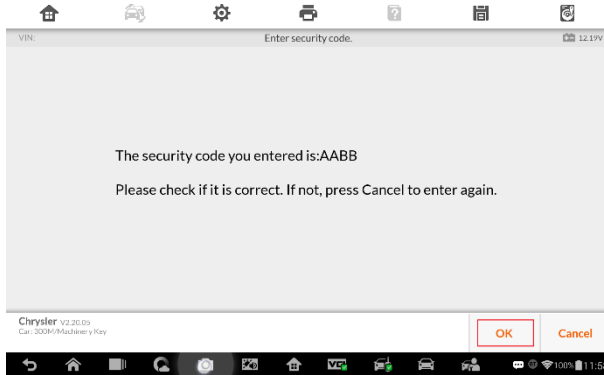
VIN:

Enter security code.

12.19V

The security code you entered is:AABB

Please check if it is correct. If not, press Cancel to enter again.

Chrysler V2.20.05
Car: 300M/Machinery Key

OK

Cancel

100% 11:5